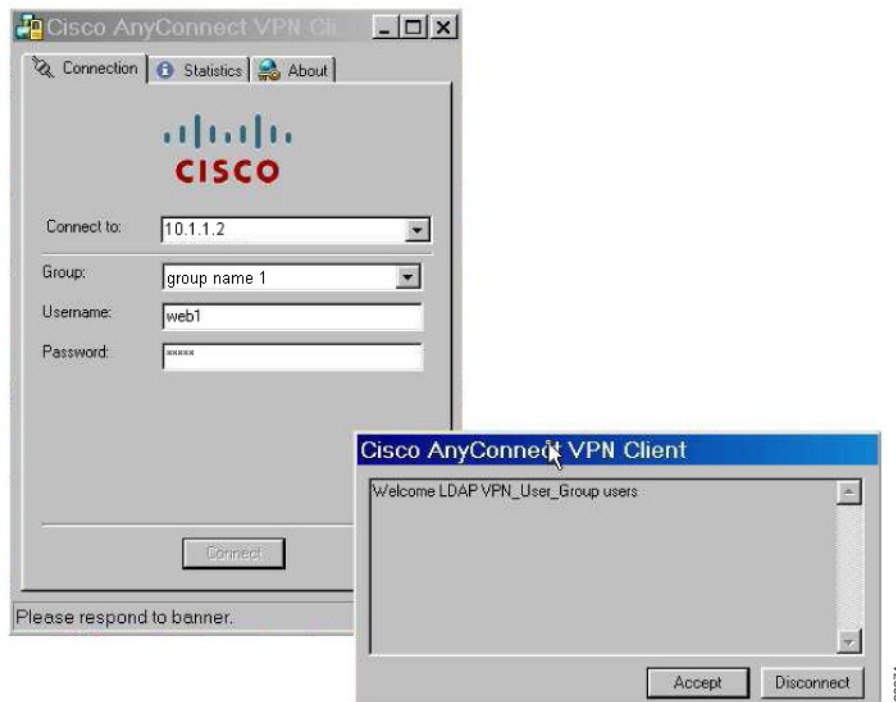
Cisco AnyConnect VPN Cli

Connection | Statistics | About

CISCO

Connect to: 10.1.1.2

Group: group name 1

Username: web1

Password: *****

Connect

Please respond to banner.

Cisco AnyConnect VPN Client

Welcome LDAP VPN_User_Group users

Accept | Disconnect